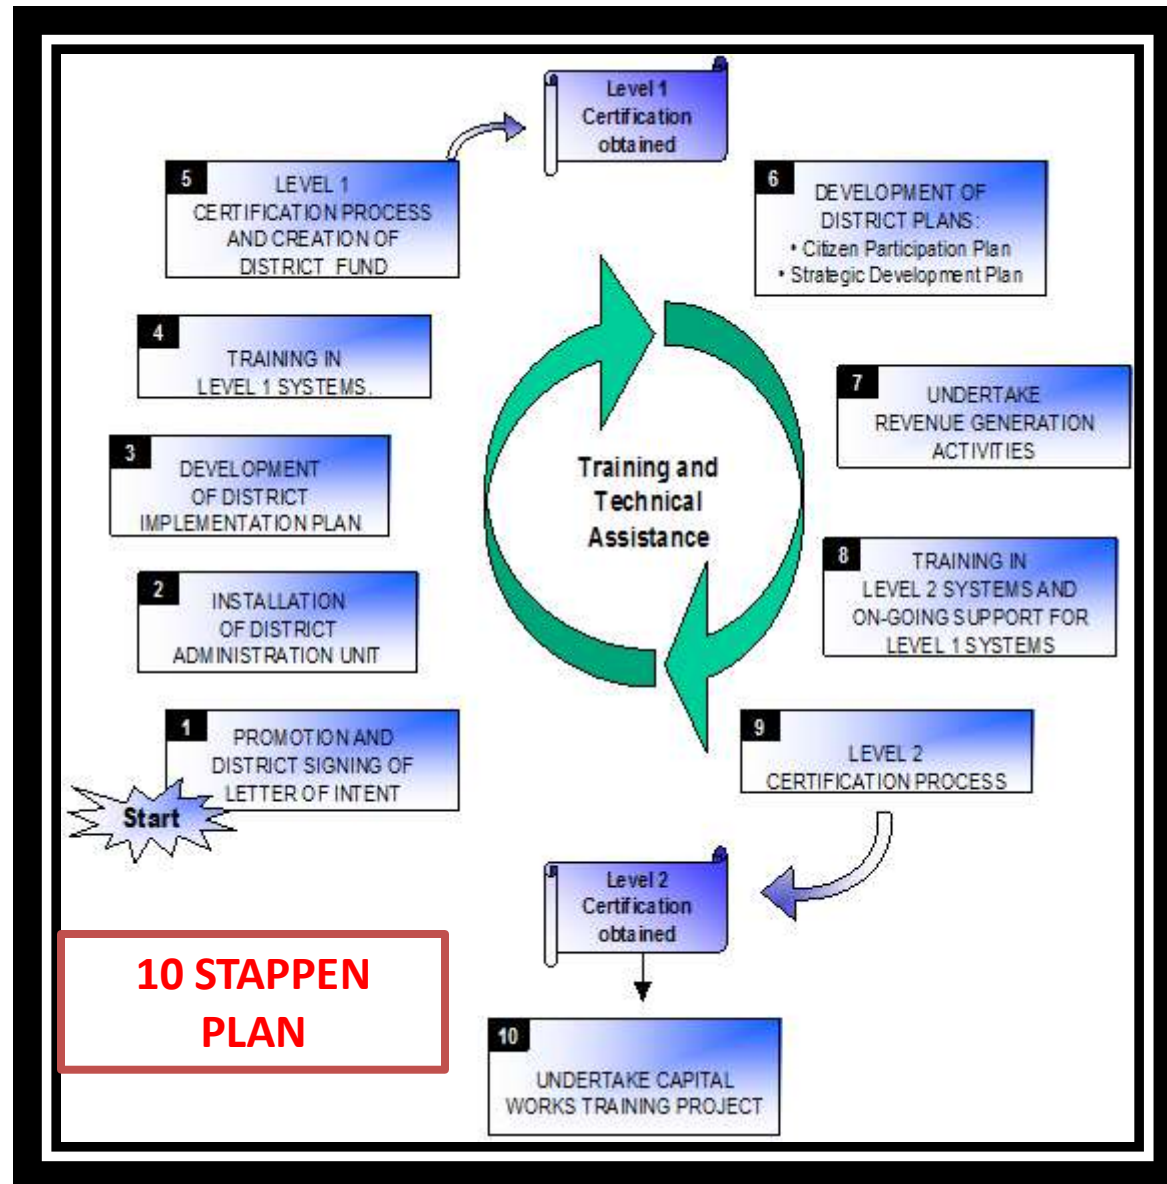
Level 1
Certification
obtained

5
LEVEL 1
CERTIFICATION PROCESS
AND CREATION OF
DISTRICT FUND

6
DEVELOPMENT OF
DISTRICT PLANS:
• Citizen Participation Plan
• Strategic Development Plan

4
TRAINING IN
LEVEL 1 SYSTEMS.

7
UNDERTAKE
REVENUE GENERATION
ACTIVITIES

3
DEVELOPMENT
OF DISTRICT
IMPLEMENTATION PLAN

Training and
Technical
Assistance

8
TRAINING IN
LEVEL 2 SYSTEMS AND
ON-GOING SUPPORT FOR
LEVEL 1 SYSTEMS

2
INSTALLATION
OF DISTRICT
ADMINISTRATION UNIT

1
PROMOTION AND
DISTRICT SIGNING OF
LETTER OF INTENT

Start

9
LEVEL 2
CERTIFICATION PROCESS

Level 2
Certification
obtained

10 STAPPEN
PLAN

10
UNDERTAKE CAPITAL
WORKS TRAINING PROJECT